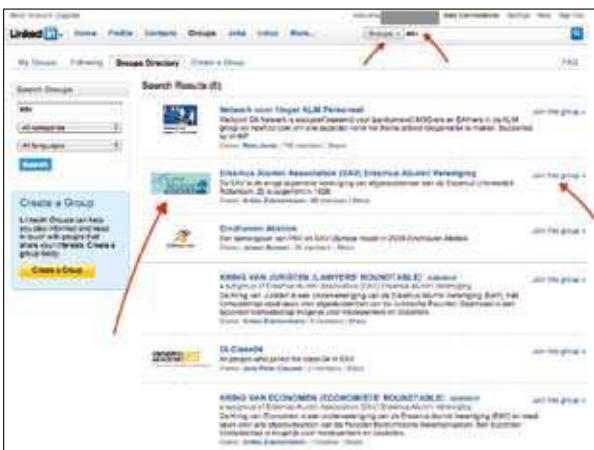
Linked in · Home · Profile · Contacts · Groups · Jobs · Inbox · More...

Groups · eav

My Groups · Following · Groups Directory · Create a Group · FAQ

Search Groups

eav

All categories

All languages

Search

Create a Group

LinkedIn Groups can help you stay informed and keep in touch with people that share your interests. Create a group today.

Create a Group

Search Results (6)

Netwerk voor Hoger ALM Personeel

Join this group »

Erasmus Alumni Association (EAV) Erasmus Alumni Vereniging

De EAV is de enige algemene vereniging van afgestudeerden van de Erasmus Universiteit Rotterdam. Zij is opgericht in 1926.

Join this group »

Eindhoven Atletiek

Join this group »

KRING VAN JURISTEN (LAWYERS' ROUNDTABLE)

a subgroup of Erasmus Alumni Association (EAV) Erasmus Alumni Vereniging

Join this group »

DI-Class08

Join this group »

KRING VAN ECONOMEN (ECONOMISTS' ROUNDTABLE)

a subgroup of Erasmus Alumni Association (EAV) Erasmus Alumni Vereniging

Join this group »